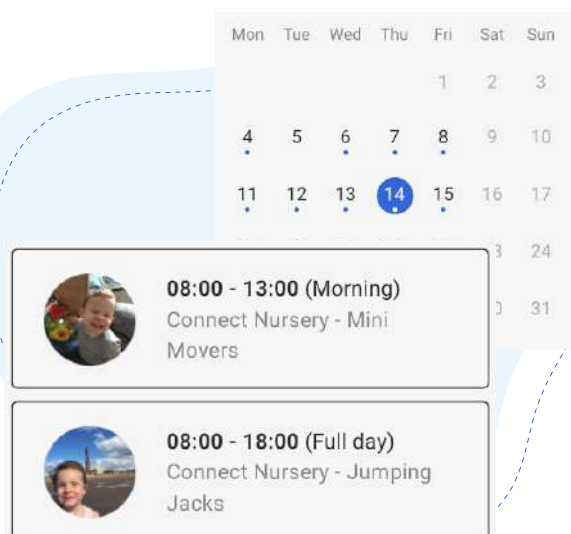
| Mon | Tue | Wed | Thu | Fri | Sat | Sun |
|---|---|---|---|---|---|---|
| | | | | 1 | 2 | 3 |
| 4 | 5 | 6 | 7 | 8 | 9 | 10 |
| 11 | 12 | 13 | 14 | 15 | 16 | 17 |
| | | | | | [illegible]3 | 24 |
| | | | | | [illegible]0 | 31 |

08:00 - 13:00 (Morning)
Connect Nursery - Mini Movers

08:00 - 18:00 (Full day)
Connect Nursery - Jumping Jacks